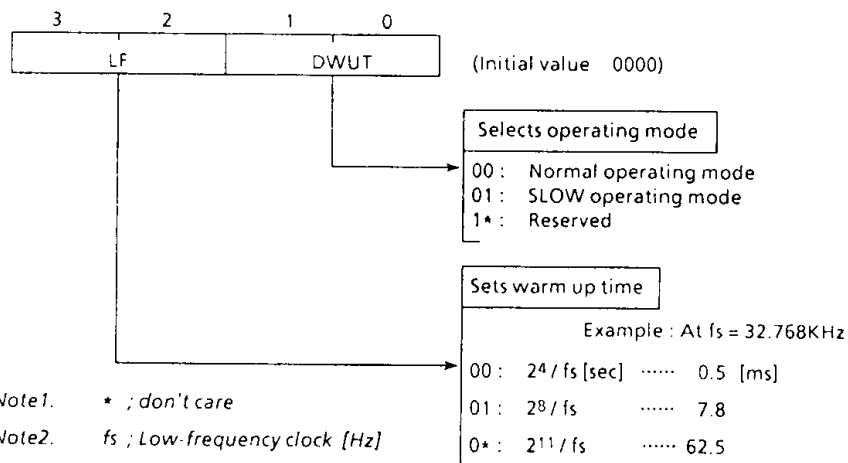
3 2 1 0

LF DWUT

(Initial value 0000)

Selects operating mode

00 : Normal operating mode
01 : SLOW operating mode
1* : Reserved

Sets warm up time

Example : At fs = 32.768KHz

00 : $2^4$ / fs [sec] …… 0.5 [ms]
01 : $2^8$ / fs …… 7.8
0* : $2^{11}$ / fs …… 62.5

Note1. * ; don't care
Note2. fs ; Low-frequency clock [Hz]